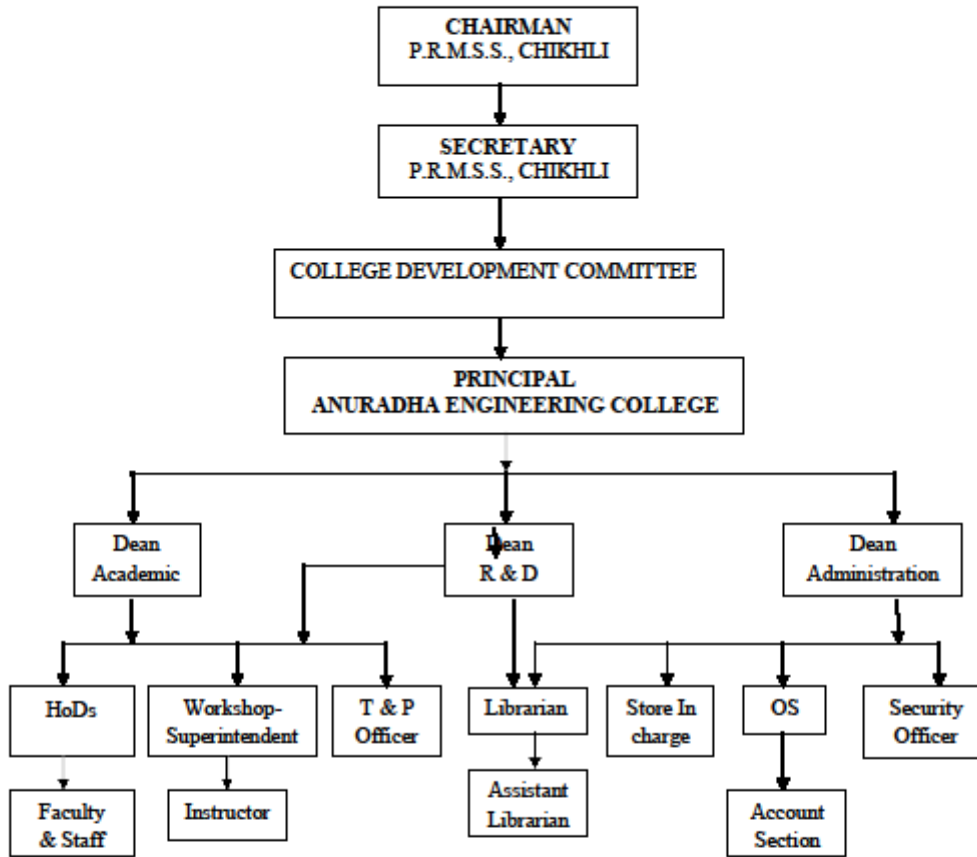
CHAIRMAN
P.R.M.S.S., CHIKHLI

SECRETARY
P.R.M.S.S., CHIKHLI

COLLEGE DEVELOPMENT COMMITTEE

PRINCIPAL
ANURADHA ENGINEERING COLLEGE

Dean
Academic

Dean
R & D

Dean
Administration

HoDs

Workshop-Superintendent

T & P Officer

Librarian

Store In charge

OS

Security Officer

Faculty & Staff

Instructor

Assistant Librarian

Account Section